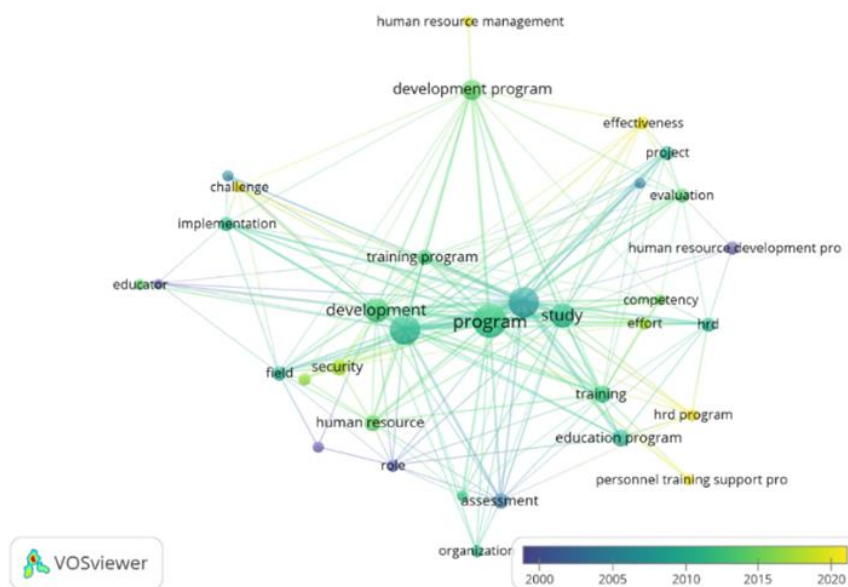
human resource management

development program

effectiveness

project

challenge

evaluation

implementation

human resource development pro

training program

educator

development

program

study

competency

effort

hrd

field

security

training

hrd program

human resource

education program

role

personnel training support pro

assessment

organization

VOSviewer

2000

2005

2010

2015

2020